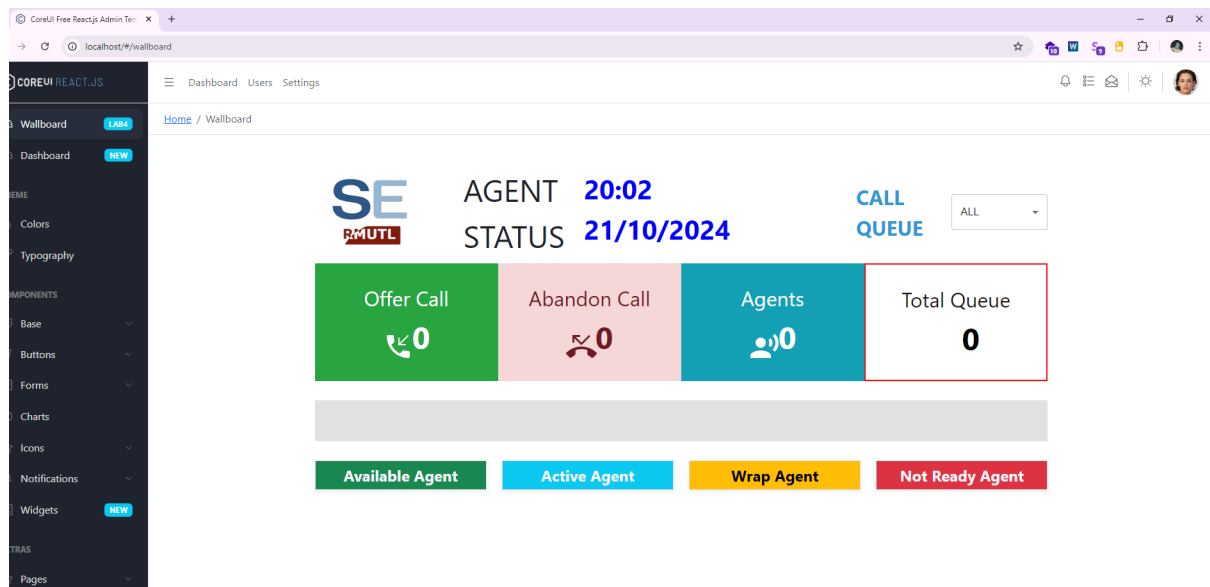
CoreUI Free React.js Admin Ten ×
localhost/#/wallboard

COREUI REACT.JS
Dashboard Users Settings

Wallboard LAB4
Dashboard NEW
EME
Colors
Typography
OMPONENTS
Base
Buttons
Forms
Charts
Icons
Notifications
Widgets NEW
TRAS
Pages

Home / Wallboard

SE RMUTL

AGENT STATUS 20:02 21/10/2024

CALL QUEUE ALL

| Offer Call 0 | Abandon Call 0 | Agents 0 | Total Queue 0 |
|---|---|---|---|

Available Agent Active Agent Wrap Agent Not Ready Agent